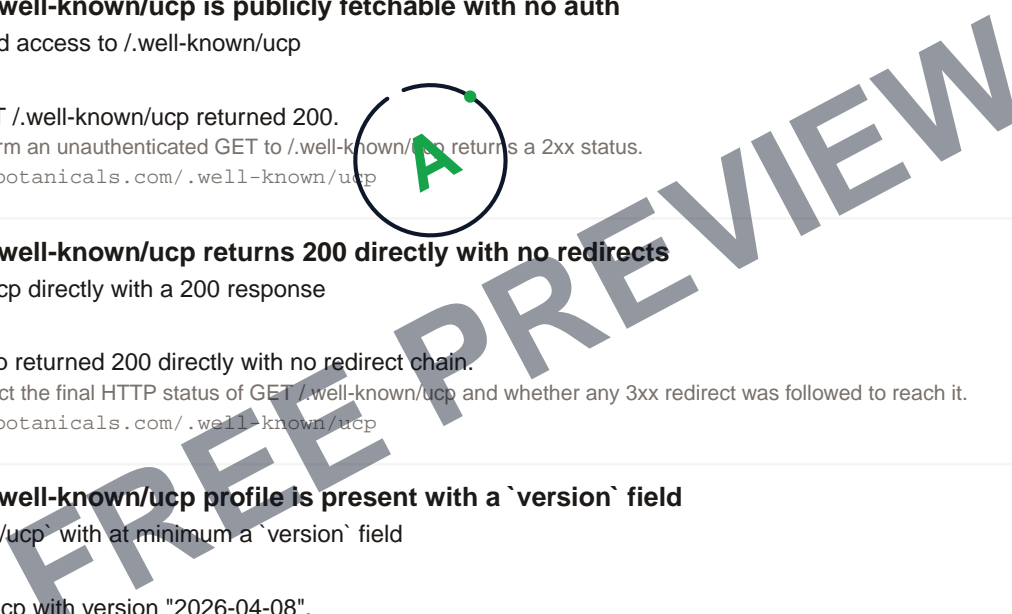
well-known/ucp is publicly fetchable with no auth
d access to /.well-known/ucp

T /.well-known/ucp returned 200.
rm an unauthenticated GET to /.well-known/ucp returns a 2xx status.
botanicals.com/.well-known/ucp

A

well-known/ucp returns 200 directly with no redirects
cp directly with a 200 response

p returned 200 directly with no redirect chain.
ct the final HTTP status of GET /.well-known/ucp and whether any 3xx redirect was followed to reach it.
botanicals.com/.well-known/ucp

well-known/ucp profile is present with a `version` field
/ucp` with at minimum a `version` field

cp with version "2026-04-08".

FREE PREVIEW